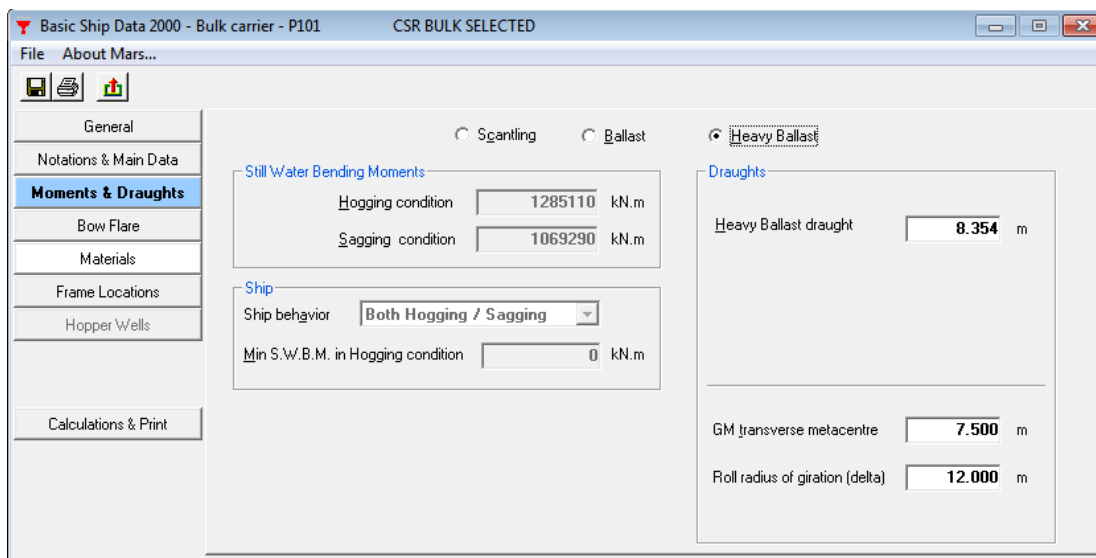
Basic Ship Data 2000 - Bulk carrier - P101 CSR BULK SELECTED

File About Mars...

General
Notations & Main Data
Moments & Draughts
Bow Flare
Materials
Frame Locations
Hopper Wells

Calculations & Print

Scantling Ballast Heavy Ballast

Still Water Bending Moments
Hogging condition 1285110 kN.m
Sagging condition 1069290 kN.m

Ship
Ship behavior Both Hogging / Sagging
Min S.W.B.M. in Hogging condition 0 kN.m

Draughts
Heavy Ballast draught 8.354 m

GM transverse metacentre 7.500 m
Roll radius of giration (delta) 12.000 m